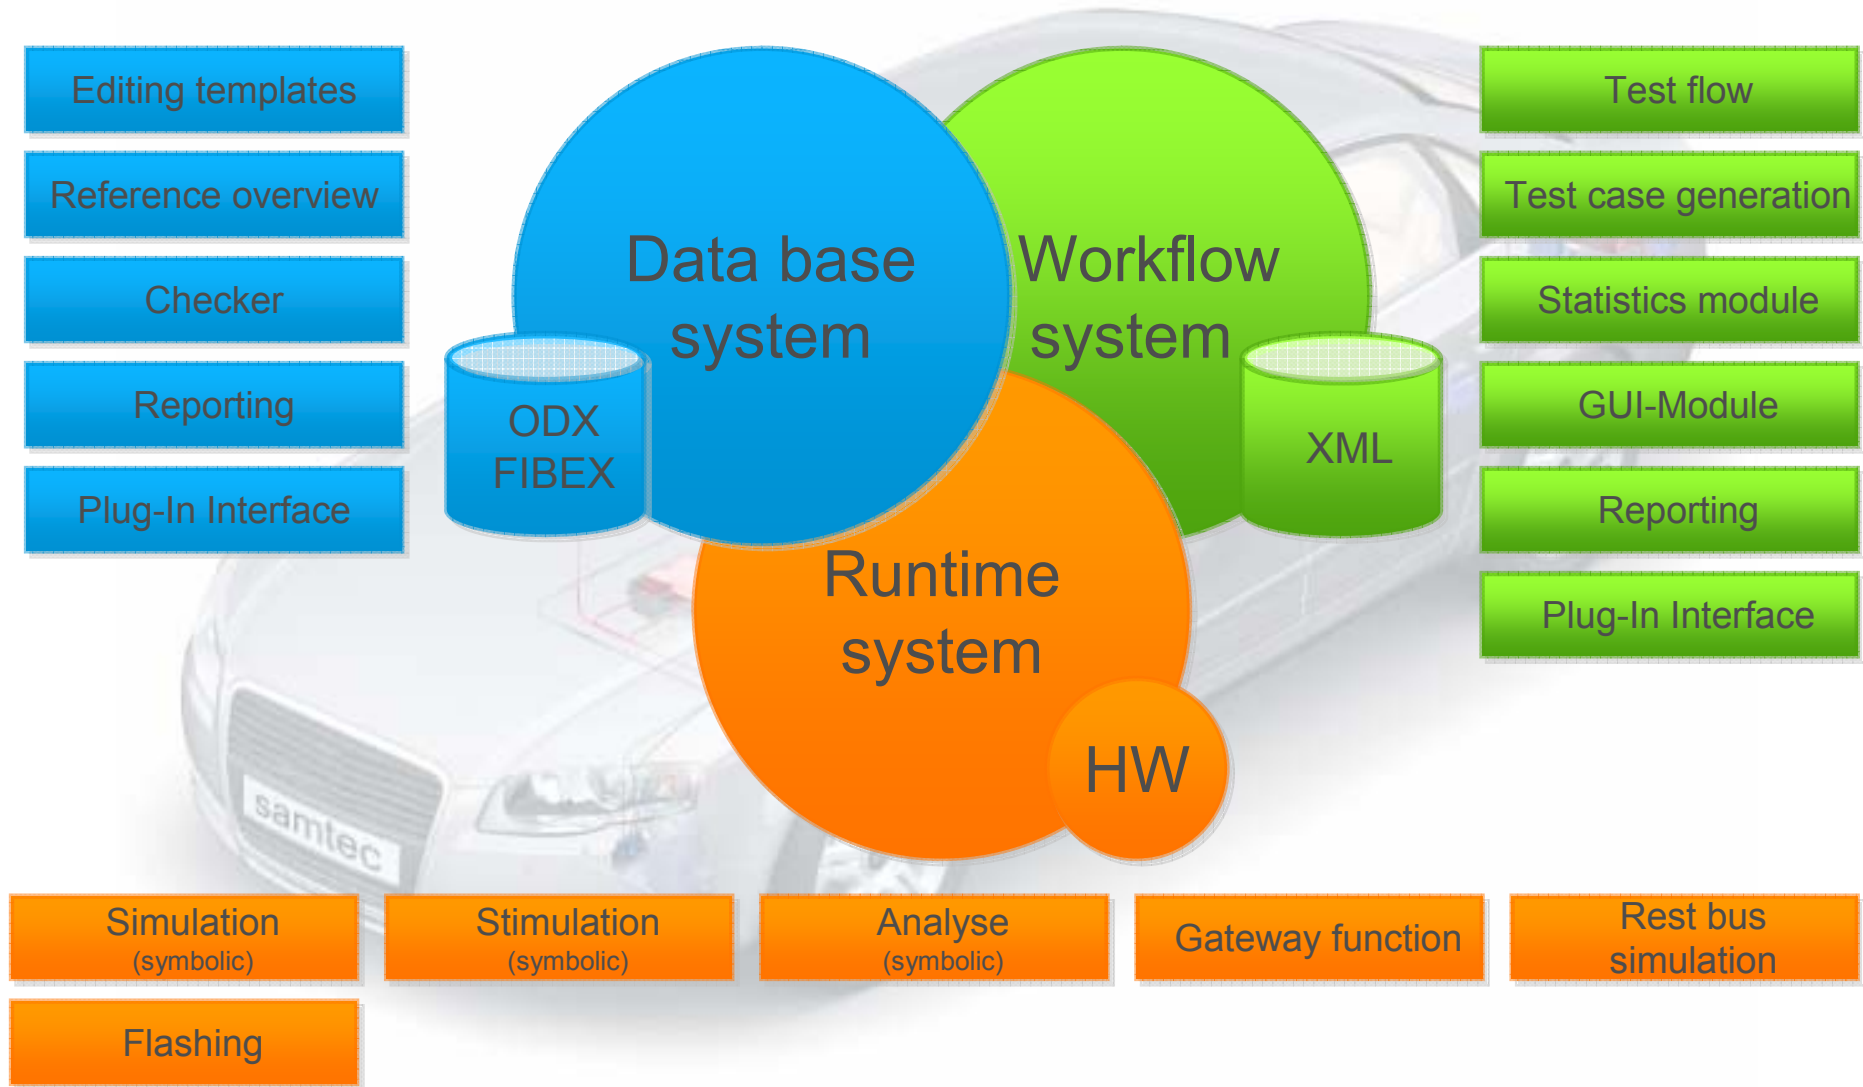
Editing templates

Reference overview

Checker

Reporting

Plug-In Interface

Data base system

ODX FIBEX

Workflow system

XML

Runtime system

HW

Test flow

Test case generation

Statistics module

GUI-Module

Reporting

Plug-In Interface

samtec

Simulation (symbolic)

Stimulation (symbolic)

Analyse (symbolic)

Gateway function

Rest bus simulation

Flashing